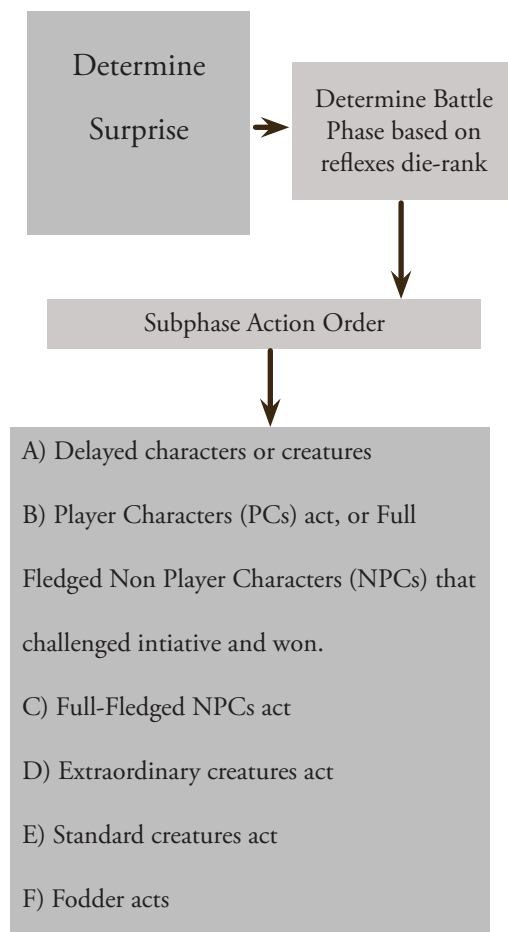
Determine Surprise

Determine Battle Phase based on reflexes die-rank

Subphase Action Order

A) Delayed characters or creatures

B) Player Characters (PCs) act, or Full Fledged Non Player Characters (NPCs) that challenged intiative and won.

C) Full-Fledged NPCs act

D) Extraordinary creatures act

E) Standard creatures act

F) Fodder acts